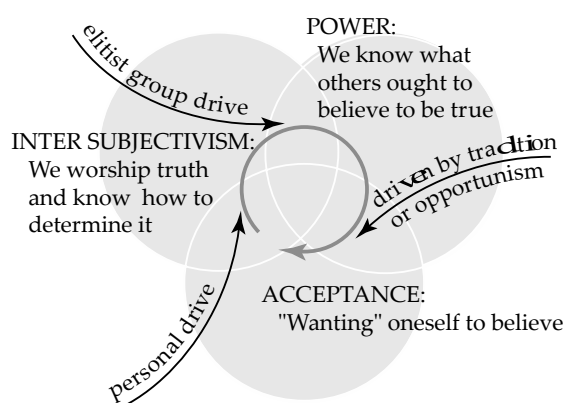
elitist group drive

POWER:
We know what others ought to believe to be true

INTER SUBJECTIVISM:
We worship truth and know how to determine it

driven by tradition or opportunism

personal drive

ACCEPTANCE:
"Wanting" oneself to believe